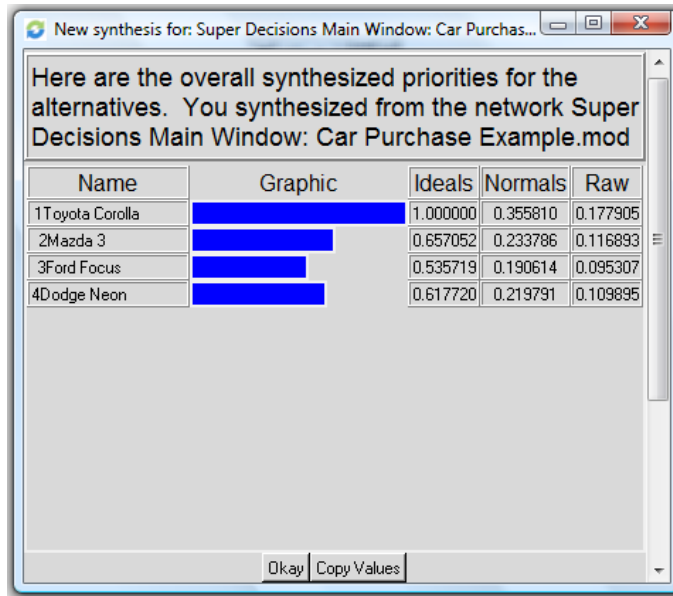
New synthesis for: Super Decisions Main Window: Car Purchas...

Here are the overall synthesized priorities for the alternatives. You synthesized from the network Super Decisions Main Window: Car Purchase Example.mod

| Name | Graphic | Ideals | Normals | Raw |
|---|---|---|---|---|
| 1Toyota Corolla | | 1.000000 | 0.355810 | 0.177905 |
| 2Mazda 3 | | 0.657052 | 0.233786 | 0.116893 |
| 3Ford Focus | | 0.535719 | 0.190614 | 0.095307 |
| 4Dodge Neon | | 0.617720 | 0.219791 | 0.109895 |

Okay Copy Values